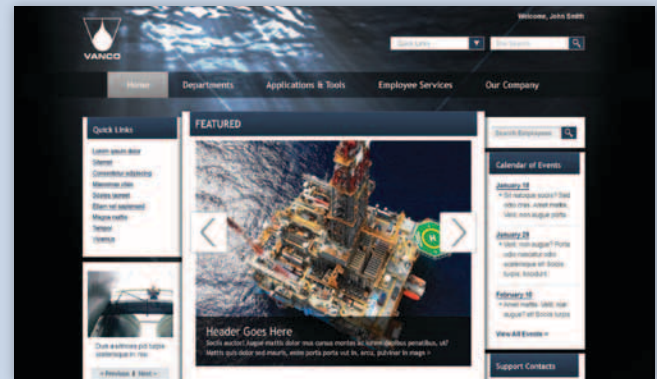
VANCO

Welcome, John Smith

Quick Links

Site Search

Home

Departments

Applications & Tools

Employee Services

Our Company

Quick Links

Lorem ipsum dolor

Sitamet

Consectetur adipiscing

Maecenas vitae

Donec laoreet

Etiam vel scelerisque

Magna mattis

Tempor

Viverra

FEATURED

Header Goes Here

Sociis auctor! Augue mattis dolor mus cursus montes ac sit amet dapibus penatibus, ut? Mattis quis dolor sed mauris, ante porta porta vut in, arcu, pulvinar in mage »

Search Employees

Calendar of Events

January 18

January 29

February 10

View All Events »

Duis eleifend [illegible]

« Previous | Next »

Support Contacts